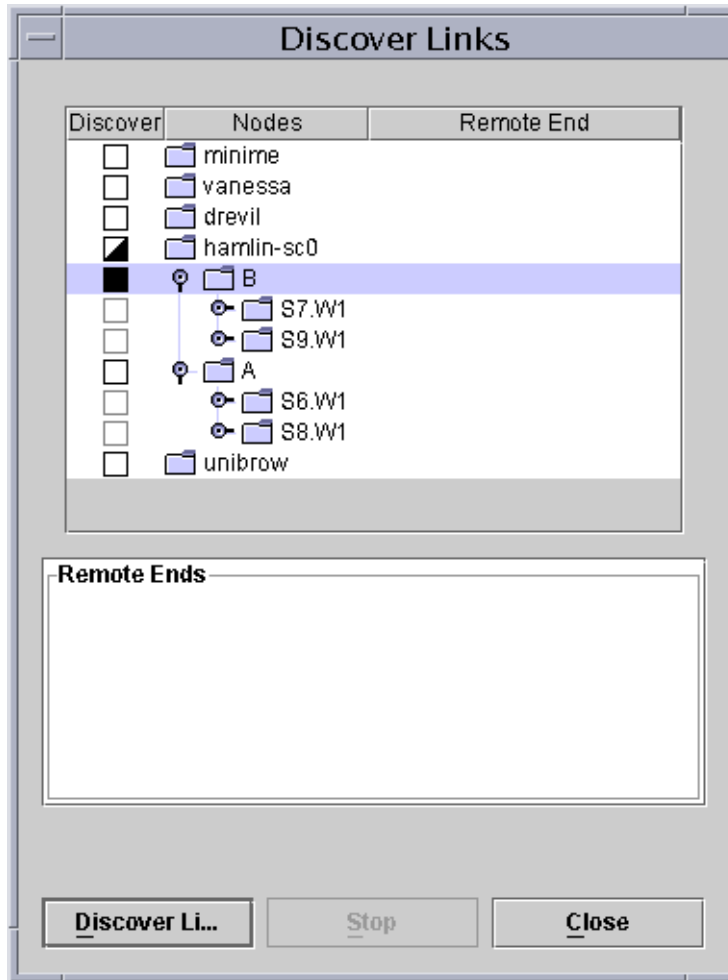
Discover Links

| Discover | Nodes | Remote End |
|---|---|---|
| | minime | |
| | vanessa | |
| | drevil | |
| | hamlin-sc0 | |
| | B | |
| | S7.W1 | |
| | S9.W1 | |
| | A | |
| | S6.W1 | |
| | S8.W1 | |
| | unibrow | |

Remote Ends

Discover Li...

Stop

Close